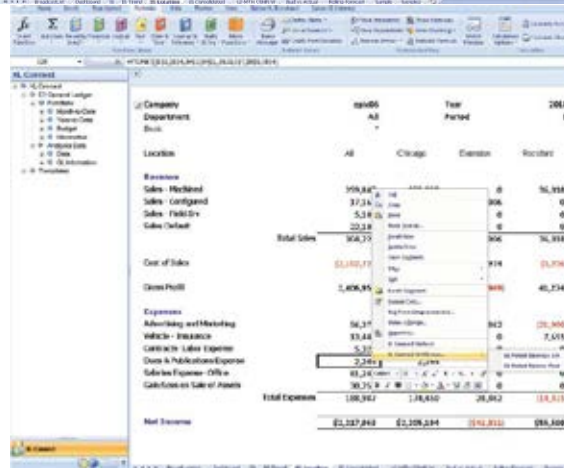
XL Connect

Company
Department
Book

Location
All
Chicago
Evanston
Rockford

Revenue
Sales - Machined
Sales - Configured
Sales - Field Srv
Sales Default
Total Sales

Cost of Sales

Gross Profit

Expenses
Advertising and Marketing
Vehicle - Insurance
Contracts - Labor Expense
Dues & Publications Expense
Salaries Expense - Office
Gain/Loss on Sale of Assets
Total Expenses

Net Income

Year
Period

Cut
Copy
Paste
Paste Special...
Insert
Delete
Clear Contents
Filter
Sort
Insert Comment
Format Cells...
Hyperlink...

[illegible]